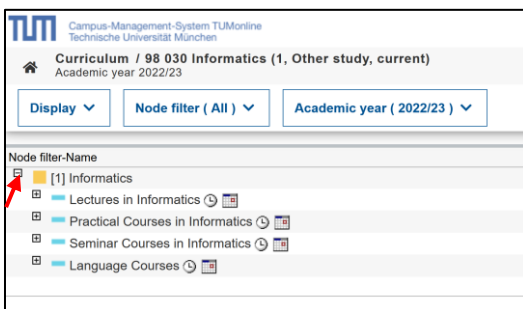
TUM Campus-Management-System TUMonline
Technische Universität München

Curriculum / 98 030 Informatics (1, Other study, current)
Academic year 2022/23

Display

Node filter ( All )

Academic year ( 2022/23 )

Node filter-Name

[1] Informatics

Lectures in Informatics

Practical Courses in Informatics

Seminar Courses in Informatics

Language Courses